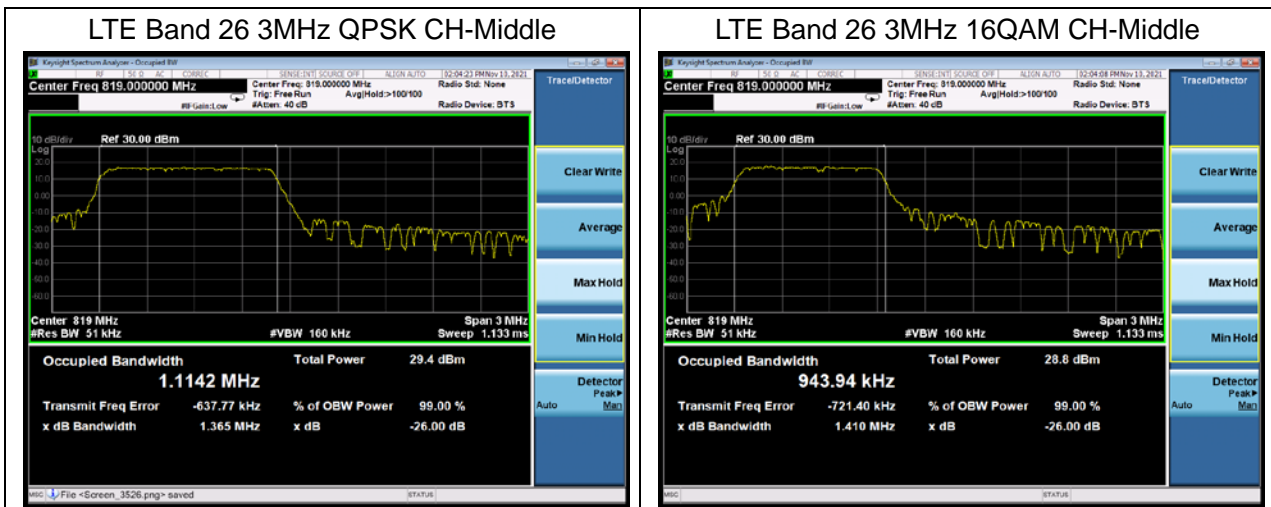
| LTE Band 26 3MHz QPSK CH-Middle | LTE Band 26 3MHz 16QAM CH-Middle |
|---|---|
| Keysight Spectrum Analyzer - Occupied BW<br>RF 50 Ω AC CORREC SENSE:INT SOURCE OFF ALIGN AUTO 02:04:23 PM Nov 13, 2021<br>Center Freq 819.000000 MHz<br>Center Freq: 819.000000 MHz Trig: Free Run Avg\|Hold:>100/100 #Atten: 40 dB #IFGain:Low<br>Radio Std: None Radio Device: BTS<br>Trace/Detector<br>10 dB/div Ref 30.00 dBm<br>Log 20.0 10.0 0.00 -10.0 -20.0 -30.0 -40.0 -50.0 -60.0<br>Center 819 MHz #Res BW 51 kHz #VBW 160 kHz Span 3 MHz Sweep 1.133 ms<br>Clear Write<br>Average<br>Max Hold<br>Min Hold<br>Occupied Bandwidth 1.1142 MHz<br>Total Power 29.4 dBm<br>Transmit Freq Error -637.77 kHz<br>% of OBW Power 99.00 %<br>x dB Bandwidth 1.365 MHz<br>x dB -26.00 dB<br>Detector Peak▸ Auto Man<br>MSG File <Screen_3526.png> saved STATUS | Keysight Spectrum Analyzer - Occupied BW<br>RF 50 Ω AC CORREC SENSE:INT SOURCE OFF ALIGN AUTO 02:04:08 PM Nov 13, 2021<br>Center Freq 819.000000 MHz<br>Center Freq: 819.000000 MHz Trig: Free Run Avg\|Hold:>100/100 #Atten: 40 dB #IFGain:Low<br>Radio Std: None Radio Device: BTS<br>Trace/Detector<br>10 dB/div Ref 30.00 dBm<br>Log 20.0 10.0 0.00 -10.0 -20.0 -30.0 -40.0 -50.0 -60.0<br>Center 819 MHz #Res BW 51 kHz #VBW 160 kHz Span 3 MHz Sweep 1.133 ms<br>Clear Write<br>Average<br>Max Hold<br>Min Hold<br>Occupied Bandwidth 943.94 kHz<br>Total Power 28.8 dBm<br>Transmit Freq Error -721.40 kHz<br>% of OBW Power 99.00 %<br>x dB Bandwidth 1.410 MHz<br>x dB -26.00 dB<br>Detector Peak▸ Auto Man<br>MSG STATUS |